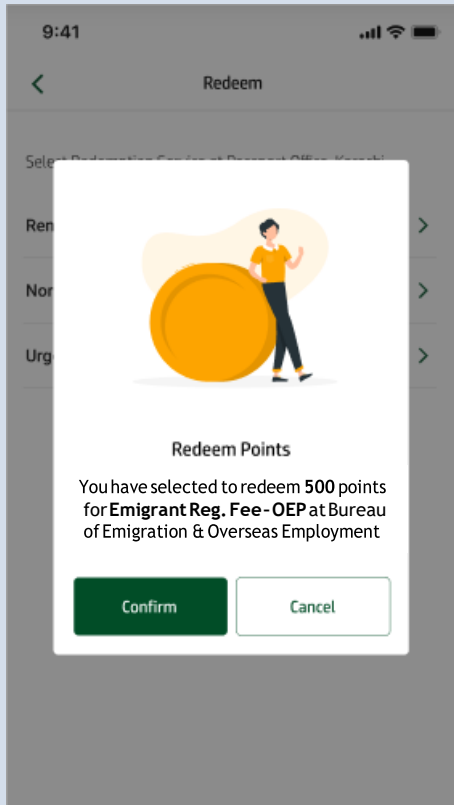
9:41

Redeem

Select Redemption Service at Passport Office, Karachi

Ren

Nor

Urg

Redeem Points

You have selected to redeem **500** points for **Emigrant Reg. Fee - OEP** at Bureau of Emigration & Overseas Employment

Confirm

Cancel